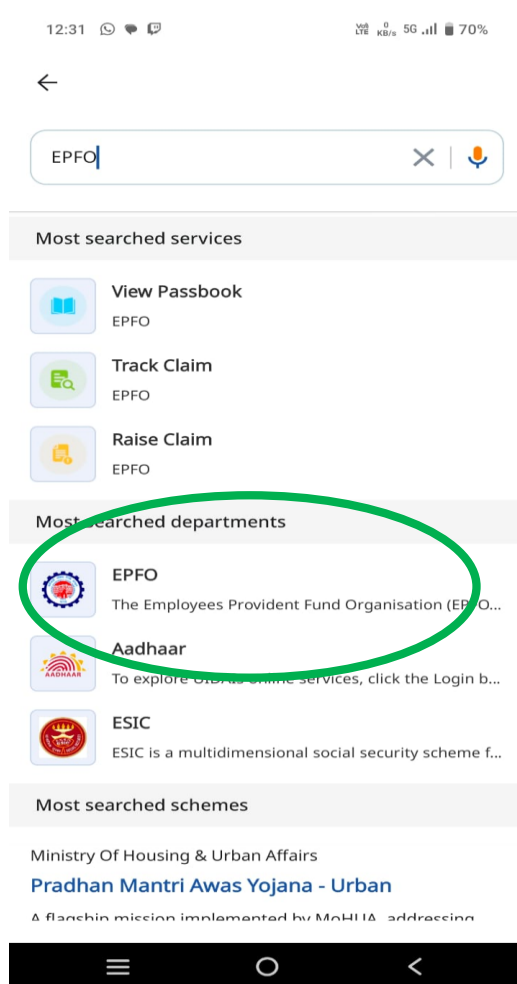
12:31 Vo8 LTE 0 KB/s 5G 70%

EPFO

Most searched services

View Passbook
EPFO

Track Claim
EPFO

Raise Claim
EPFO

Most searched departments

EPFO
The Employees Provident Fund Organisation (EPFO...

Aadhaar
AADHAAR
To explore UIDAI's online services, click the Login b...

ESIC
ESIC is a multidimensional social security scheme f...

Most searched schemes

Ministry Of Housing & Urban Affairs
Pradhan Mantri Awas Yojana - Urban
A flagship mission implemented by MoHUA, addressing